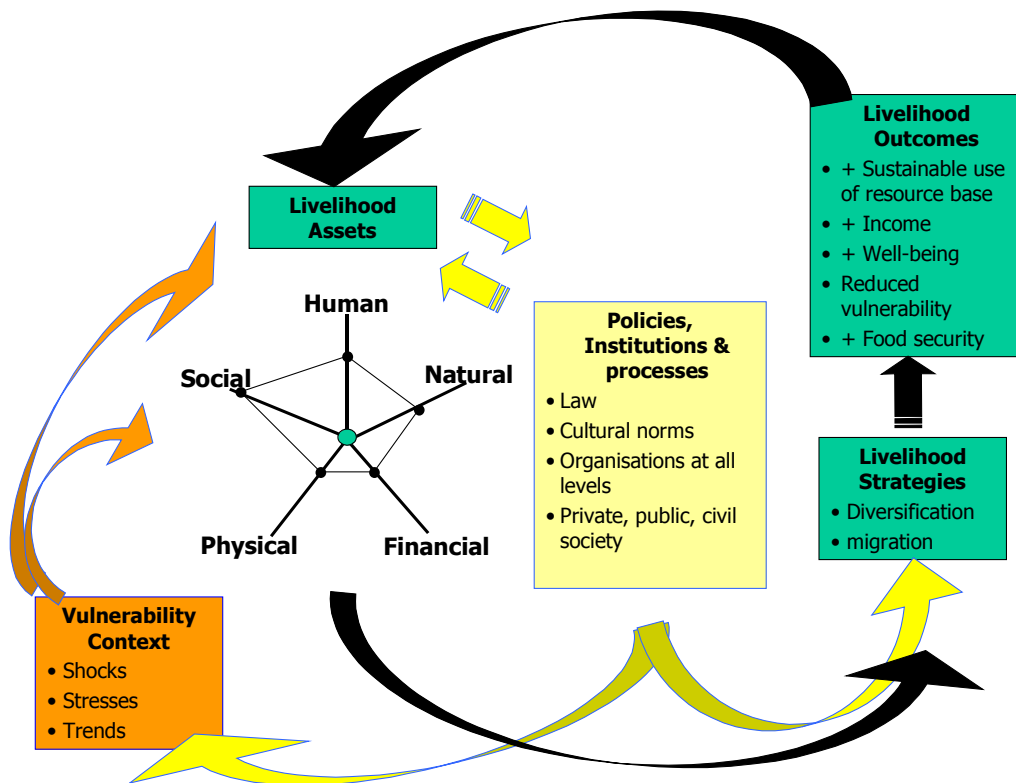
Livelihood Outcomes
- + Sustainable use of resource base
- + Income
- + Well-being
- Reduced vulnerability
- + Food security

Livelihood Assets

Human

Social

Natural

Physical

Financial

Policies, Institutions & processes
- Law
- Cultural norms
- Organisations at all levels
- Private, public, civil society

Livelihood Strategies
- Diversification
- migration

Vulnerability Context
- Shocks
- Stresses
- Trends